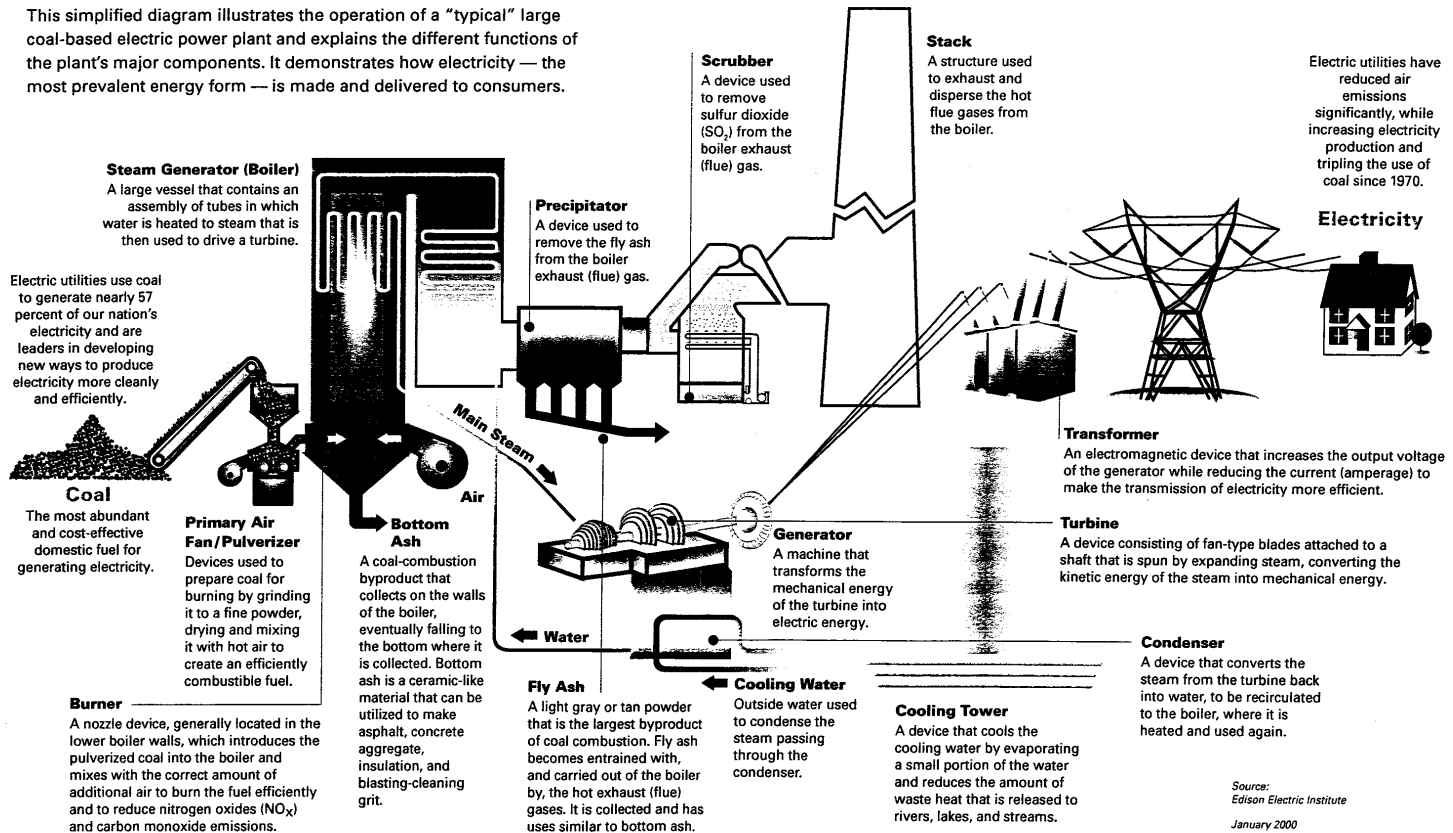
This simplified diagram illustrates the operation of a "typical" large coal-based electric power plant and explains the different functions of the plant's major components. It demonstrates how electricity — the most prevalent energy form — is made and delivered to consumers.

Scrubber
A device used to remove sulfur dioxide ($SO_2$) from the boiler exhaust (flue) gas.

Stack
A structure used to exhaust and disperse the hot flue gases from the boiler.

Electric utilities have reduced air emissions significantly, while increasing electricity production and tripling the use of coal since 1970.

Steam Generator (Boiler)
A large vessel that contains an assembly of tubes in which water is heated to steam that is then used to drive a turbine.

Precipitator
A device used to remove the fly ash from the boiler exhaust (flue) gas.

Electricity

Electric utilities use coal to generate nearly 57 percent of our nation's electricity and are leaders in developing new ways to produce electricity more cleanly and efficiently.

Main Steam

Transformer
An electromagnetic device that increases the output voltage of the generator while reducing the current (amperage) to make the transmission of electricity more efficient.

Air

Coal
The most abundant and cost-effective domestic fuel for generating electricity.

Primary Air Fan/Pulverizer
Devices used to prepare coal for burning by grinding it to a fine powder, drying and mixing it with hot air to create an efficiently combustible fuel.

Bottom Ash
A coal-combustion byproduct that collects on the walls of the boiler, eventually falling to the bottom where it is collected. Bottom ash is a ceramic-like material that can be utilized to make asphalt, concrete aggregate, insulation, and blasting-cleaning grit.

Generator
A machine that transforms the mechanical energy of the turbine into electric energy.

Turbine
A device consisting of fan-type blades attached to a shaft that is spun by expanding steam, converting the kinetic energy of the steam into mechanical energy.

Water

Condenser
A device that converts the steam from the turbine back into water, to be recirculated to the boiler, where it is heated and used again.

Burner
A nozzle device, generally located in the lower boiler walls, which introduces the pulverized coal into the boiler and mixes with the correct amount of additional air to burn the fuel efficiently and to reduce nitrogen oxides ($NO_X$) and carbon monoxide emissions.

Fly Ash
A light gray or tan powder that is the largest byproduct of coal combustion. Fly ash becomes entrained with, and carried out of the boiler by, the hot exhaust (flue) gases. It is collected and has uses similar to bottom ash.

Cooling Water
Outside water used to condense the steam passing through the condenser.

Cooling Tower
A device that cools the cooling water by evaporating a small portion of the water and reduces the amount of waste heat that is released to rivers, lakes, and streams.

Source:
Edison Electric Institute

January 2000